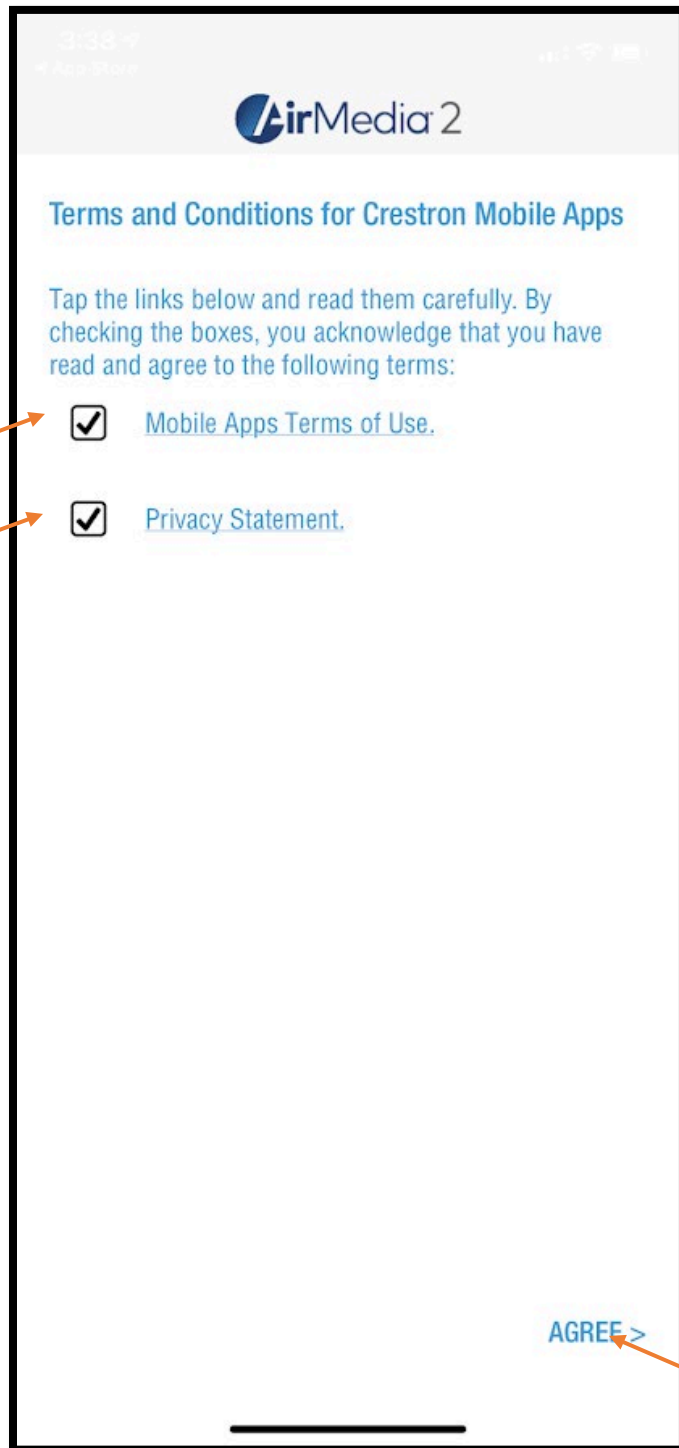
3:38

◀ App Store

AirMedia 2

Terms and Conditions for Crestron Mobile Apps

Tap the links below and read them carefully. By checking the boxes, you acknowledge that you have read and agree to the following terms:

Mobile Apps Terms of Use.

Privacy Statement.

AGREE >